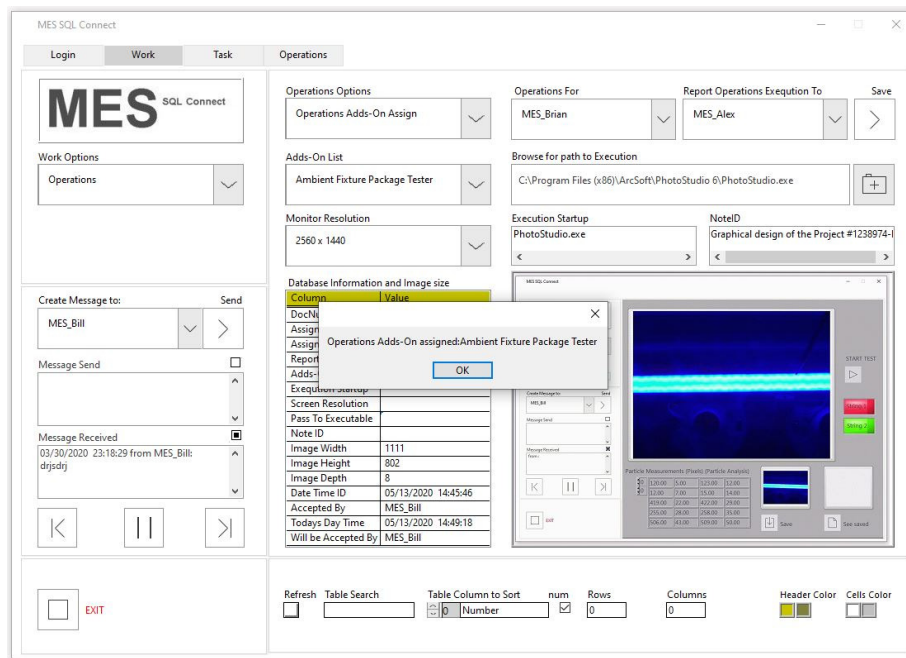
MES SQL Connect

Login | Work | Task | Operations

MES SQL Connect

Work Options
Operations

Operations Options
Operations Adds-On Assign

Operations For
MES_Brian

Report Operations Exeqution To
MES_Alex

Save

Adds-On List
Ambient Fixture Package Tester

Browse for path to Execution
C:\Program Files (x86)\ArcSoft\PhotoStudio 6\PhotoStudio.exe

Monitor Resolution
2560 x 1440

Execution Startup
PhotoStudio.exe

NoteID
Graphical design of the Project #1238974-I

Database Information and Image size

| Column | Value |
|---|---|
| DocNu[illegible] | |
| Assign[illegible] | |
| Assign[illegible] | |
| Report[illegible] | |
| Adds-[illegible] | |
| Exeqution Startup | |
| Screen Resolution | |
| Pass To Executable | |
| Note ID | |
| Image Width | 1111 |
| Image Height | 802 |
| Image Depth | 8 |
| Date Time ID | 05/13/2020 14:45:46 |
| Accepted By | MES_Bill |
| Todays Day Time | 05/13/2020 14:49:18 |
| Will be Accepted By | MES_Bill |

Operations Adds-On assigned:Ambient Fixture Package Tester
OK

Create Message to:
Send
MES_Bill

Message Send

Message Received
03/30/2020 23:18:29 from MES_Bill: drjsdrj

EXIT

Refresh   Table Search   Table Column to Sort   num   Rows   Columns   Header Color   Cells Color
0   Number   0   0